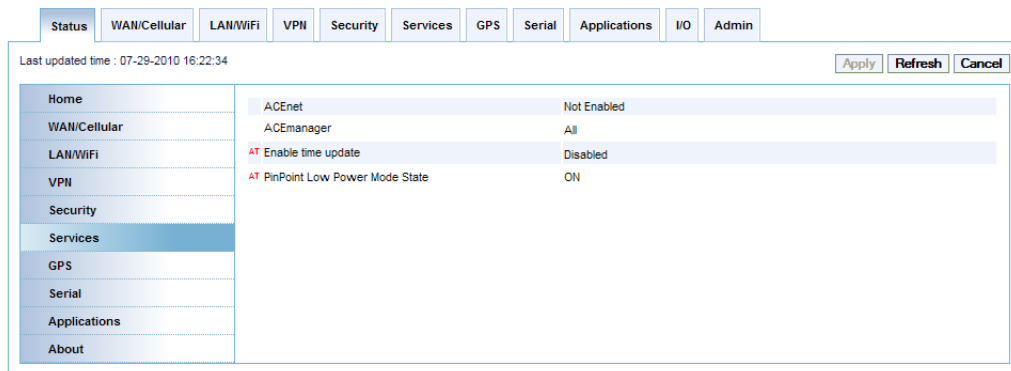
Status WAN/Cellular LAN/WiFi VPN Security Services GPS Serial Applications I/O Admin

Last updated time : 07-29-2010 16:22:34

Apply Refresh Cancel

Home
WAN/Cellular
LAN/WiFi
VPN
Security
Services
GPS
Serial
Applications
About

| | |
|---|---|
| ACEnet | Not Enabled |
| ACEmanager | All |
| AT Enable time update | Disabled |
| AT PinPoint Low Power Mode State | ON |